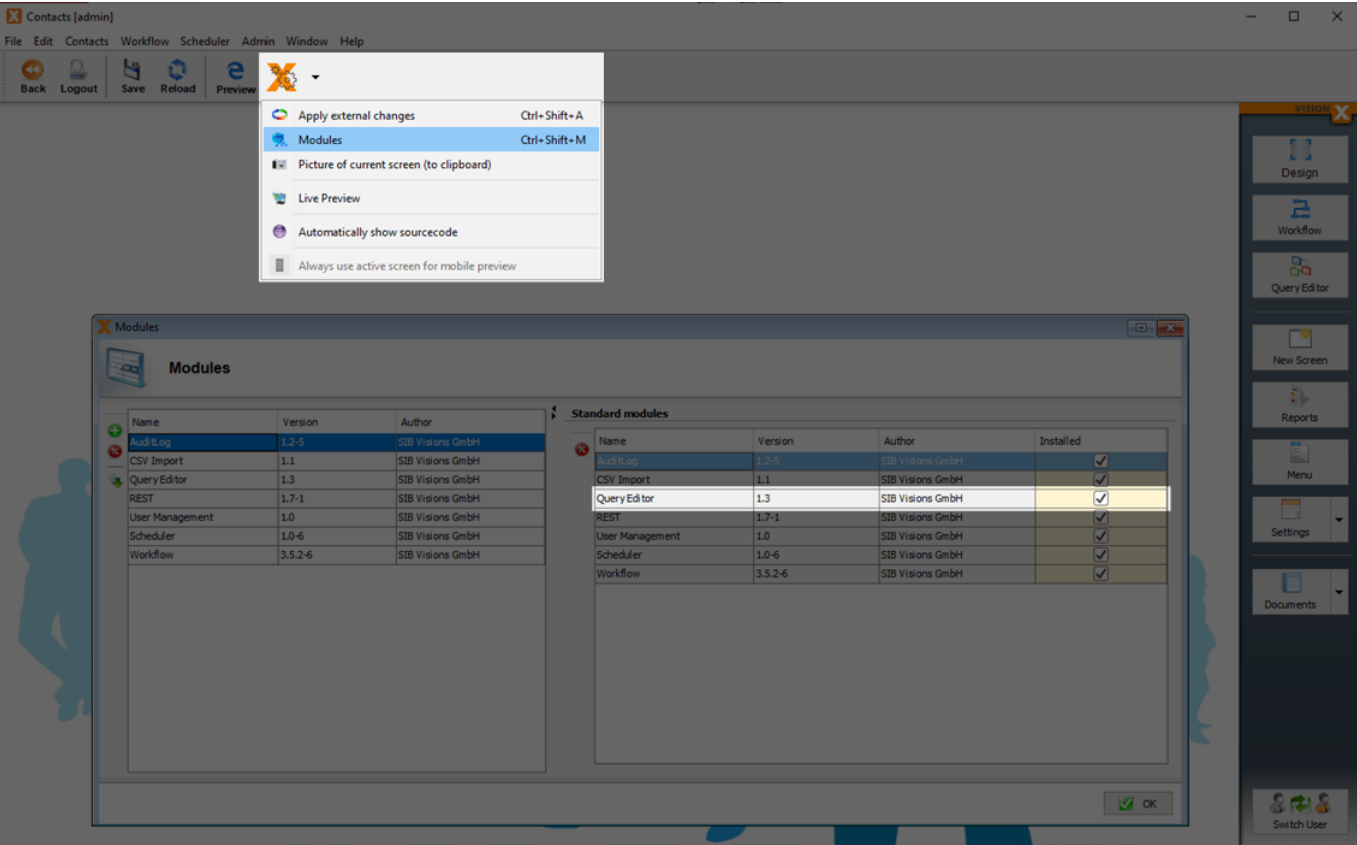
Contacts [admin]

File Edit Contacts Workflow Scheduler Admin Window Help

Back Logout Save Reload Preview

Apply external changes Ctrl+Shift+A
Modules Ctrl+Shift+M
Picture of current screen (to clipboard)
Live Preview
Automatically show sourcecode
Always use active screen for mobile preview

VISION X

Design
Workflow
Query Editor
New Screen
Reports
Menu
Settings
Documents
Switch User

Modules

Modules

| Name | Version | Author |
|---|---|---|
| AuditLog | 1.2-5 | SIB Visions GmbH |
| CSV Import | 1.1 | SIB Visions GmbH |
| Query Editor | 1.3 | SIB Visions GmbH |
| REST | 1.7-1 | SIB Visions GmbH |
| User Management | 1.0 | SIB Visions GmbH |
| Scheduler | 1.0-6 | SIB Visions GmbH |
| Workflow | 3.5.2-6 | SIB Visions GmbH |

Standard modules

| Name | Version | Author | Installed |
|---|---|---|---|
| AuditLog | 1.2-5 | SIB Visions GmbH | ✓ |
| CSV Import | 1.1 | SIB Visions GmbH | ✓ |
| Query Editor | 1.3 | SIB Visions GmbH | ✓ |
| REST | 1.7-1 | SIB Visions GmbH | ✓ |
| User Management | 1.0 | SIB Visions GmbH | ✓ |
| Scheduler | 1.0-6 | SIB Visions GmbH | ✓ |
| Workflow | 3.5.2-6 | SIB Visions GmbH | ✓ |

OK